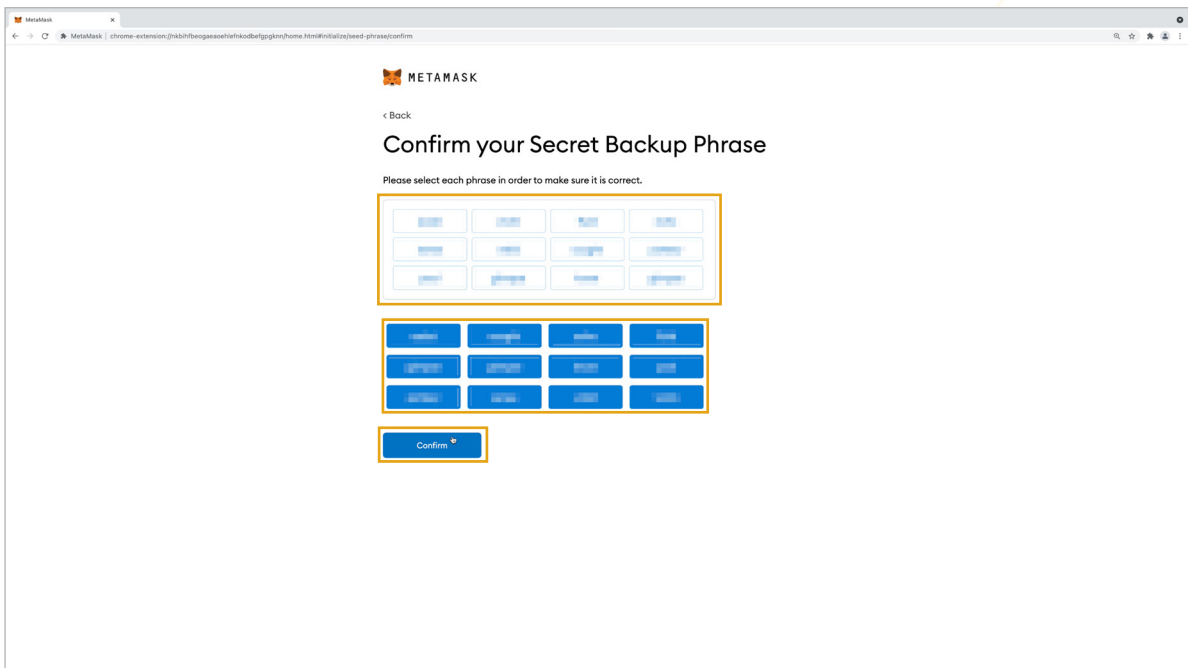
MetaMask ×

MetaMask | chrome-extension://nkbihfbeogaeaoehlefnkodbefgpgknn/home.html#initialize/seed-phrase/confirm

METAMASK

< Back

Confirm your Secret Backup Phrase

Please select each phrase in order to make sure it is correct.

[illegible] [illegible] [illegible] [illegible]
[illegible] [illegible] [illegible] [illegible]
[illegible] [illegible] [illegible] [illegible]

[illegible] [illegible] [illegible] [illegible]
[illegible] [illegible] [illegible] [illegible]
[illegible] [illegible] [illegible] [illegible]

Confirm